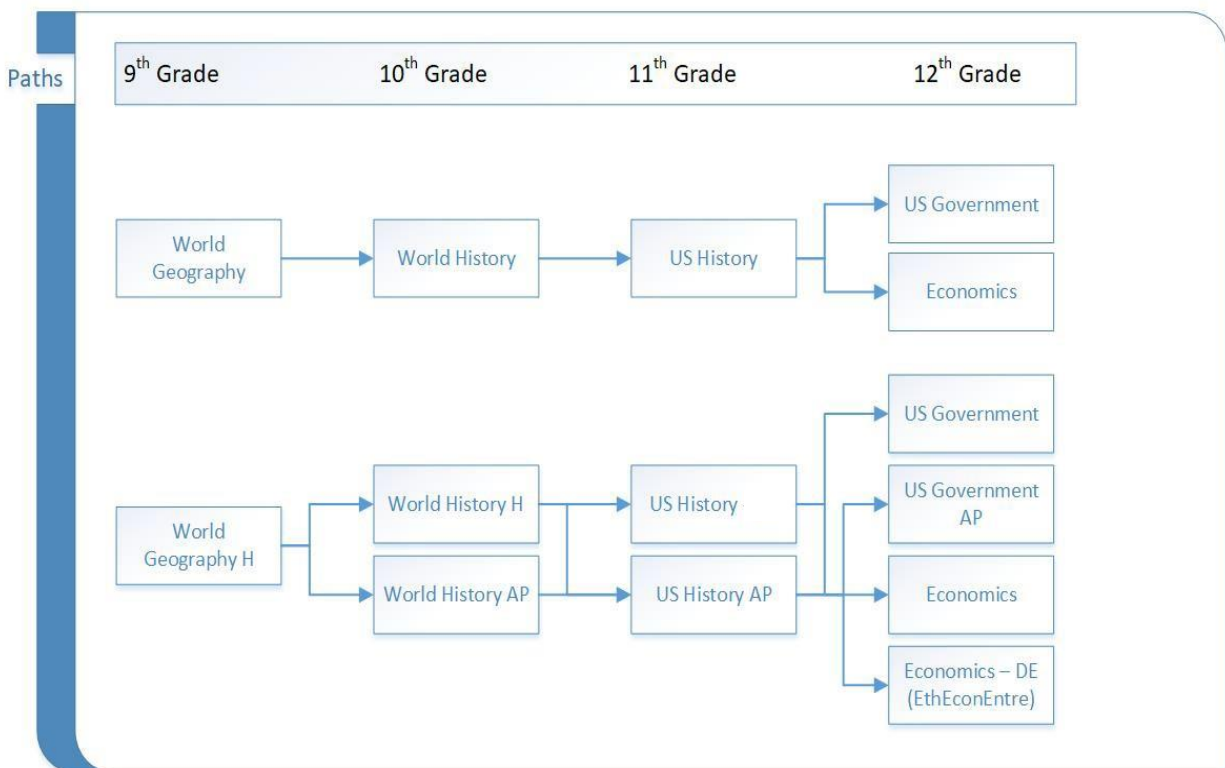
Paths

9$^{th}$ Grade 10$^{th}$ Grade 11$^{th}$ Grade 12$^{th}$ Grade

World Geography

World History

US History

US Government

Economics

World Geography H

World History H

World History AP

US History

US History AP

US Government

US Government AP

Economics

Economics – DE (EthEconEntre)